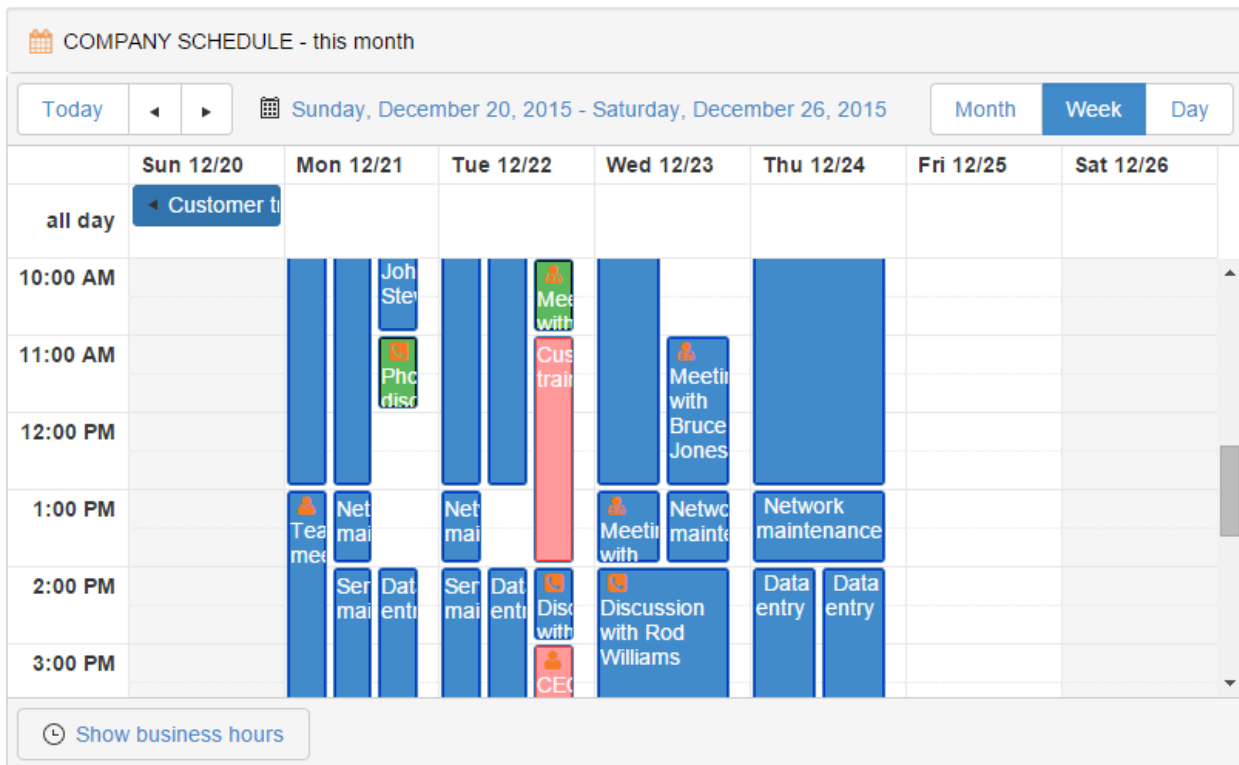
COMPANY SCHEDULE - this month

Today ◂ ▸ Sunday, December 20, 2015 - Saturday, December 26, 2015 Month Week Day

| | Sun 12/20 | Mon 12/21 | Tue 12/22 | Wed 12/23 | Thu 12/24 | Fri 12/25 | Sat 12/26 |
|---|---|---|---|---|---|---|---|
| all day | Customer tr | | | | | | |

10:00 AM
11:00 AM
12:00 PM
1:00 PM
2:00 PM
3:00 PM

Joh Stev

Pho disc

Mee with

Cus trai

Meetin with Bruce Jones

Tea mee

Net mai

Net mai

Meetin with

Netwo mainte

Network maintenance

Ser mai

Dat entr

Ser mai

Dat entr

Disc with

CEO

Discussion with Rod Williams

Data entry

Data entry

Show business hours